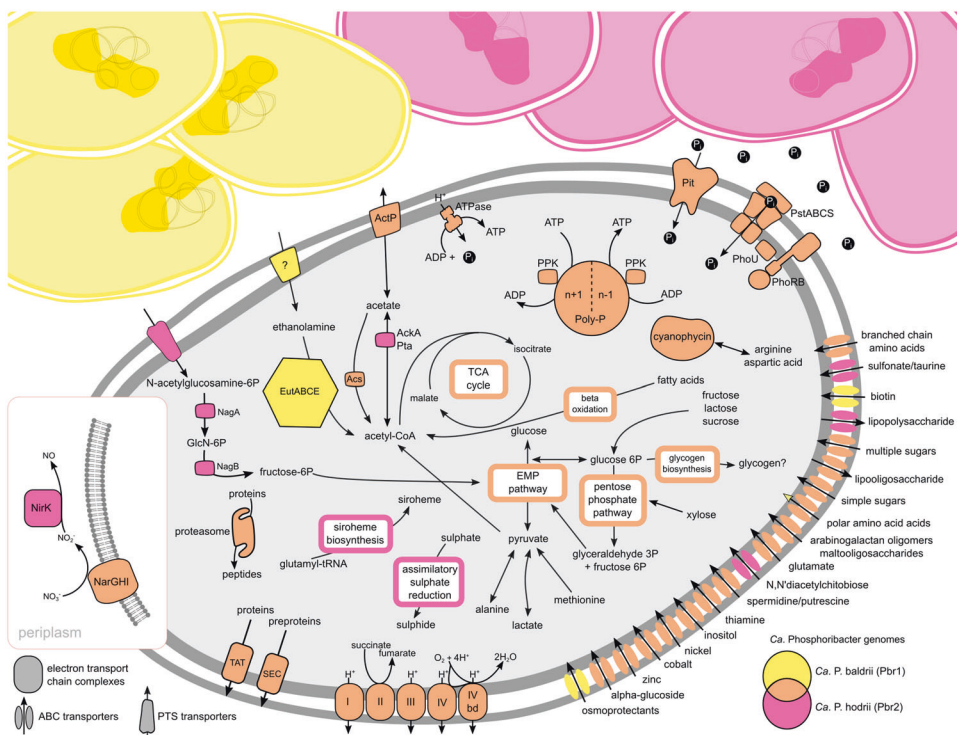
$P_i$ $P_i$ $P_i$ $P_i$ $P_i$ $P_i$

Pit

PstABCS

PhoU

PhoRB

$H^+$ ATPase

ATP

ADP + $P_i$

ActP

?

ATP ATP

PPK PPK

n+1 n-1

Poly-P

ADP ADP

acetate

ethanolamine

AckA
Pta

isocitrate

cyanophycin

arginine
aspartic acid

branched chain amino acids

sulfonate/taurine

biotin

lipopolysaccharide

multiple sugars

lipooligosaccharide

simple sugars

polar amino acid acids

arabinogalactan oligomers
maltooligosaccharides

glutamate

N,N'diacetylchitobiose

spermidine/putrescine

thiamine

inositol

nickel

cobalt

zinc

alpha-glucoside

osmoprotectants

N-acetylglucosamine-6P

EutABCE

Acs

TCA cycle

malate

beta oxidation

fatty acids

fructose
lactose
sucrose

NagA

GlcN-6P

NagB

fructose-6P

acetyl-CoA

glucose

glucose 6P

glycogen biosynthesis

glycogen?

EMP pathway

pentose phosphate pathway

xylose

proteins

proteasome

peptides

siroheme

siroheme biosynthesis

glutamyl-tRNA

sulphate

assimilatory sulphate reduction

sulphide

pyruvate

glyceraldehyde 3P
+ fructose 6P

alanine

lactate

methionine

NO

NirK

$NO_2^-$

NarGHI

$NO_3^-$

periplasm

proteins

preproteins

TAT

SEC

succinate
fumarate

$H^+$ $H^+$ $H^+$ $H^+$

$O_2 + 4H^+$

$2H_2O$

I II III IV IV bd

electron transport chain complexes

ABC transporters

PTS transporters

Ca. Phosphoribacter genomes

Ca. P. baldrii (Pbr1)

Ca. P. hodrii (Pbr2)